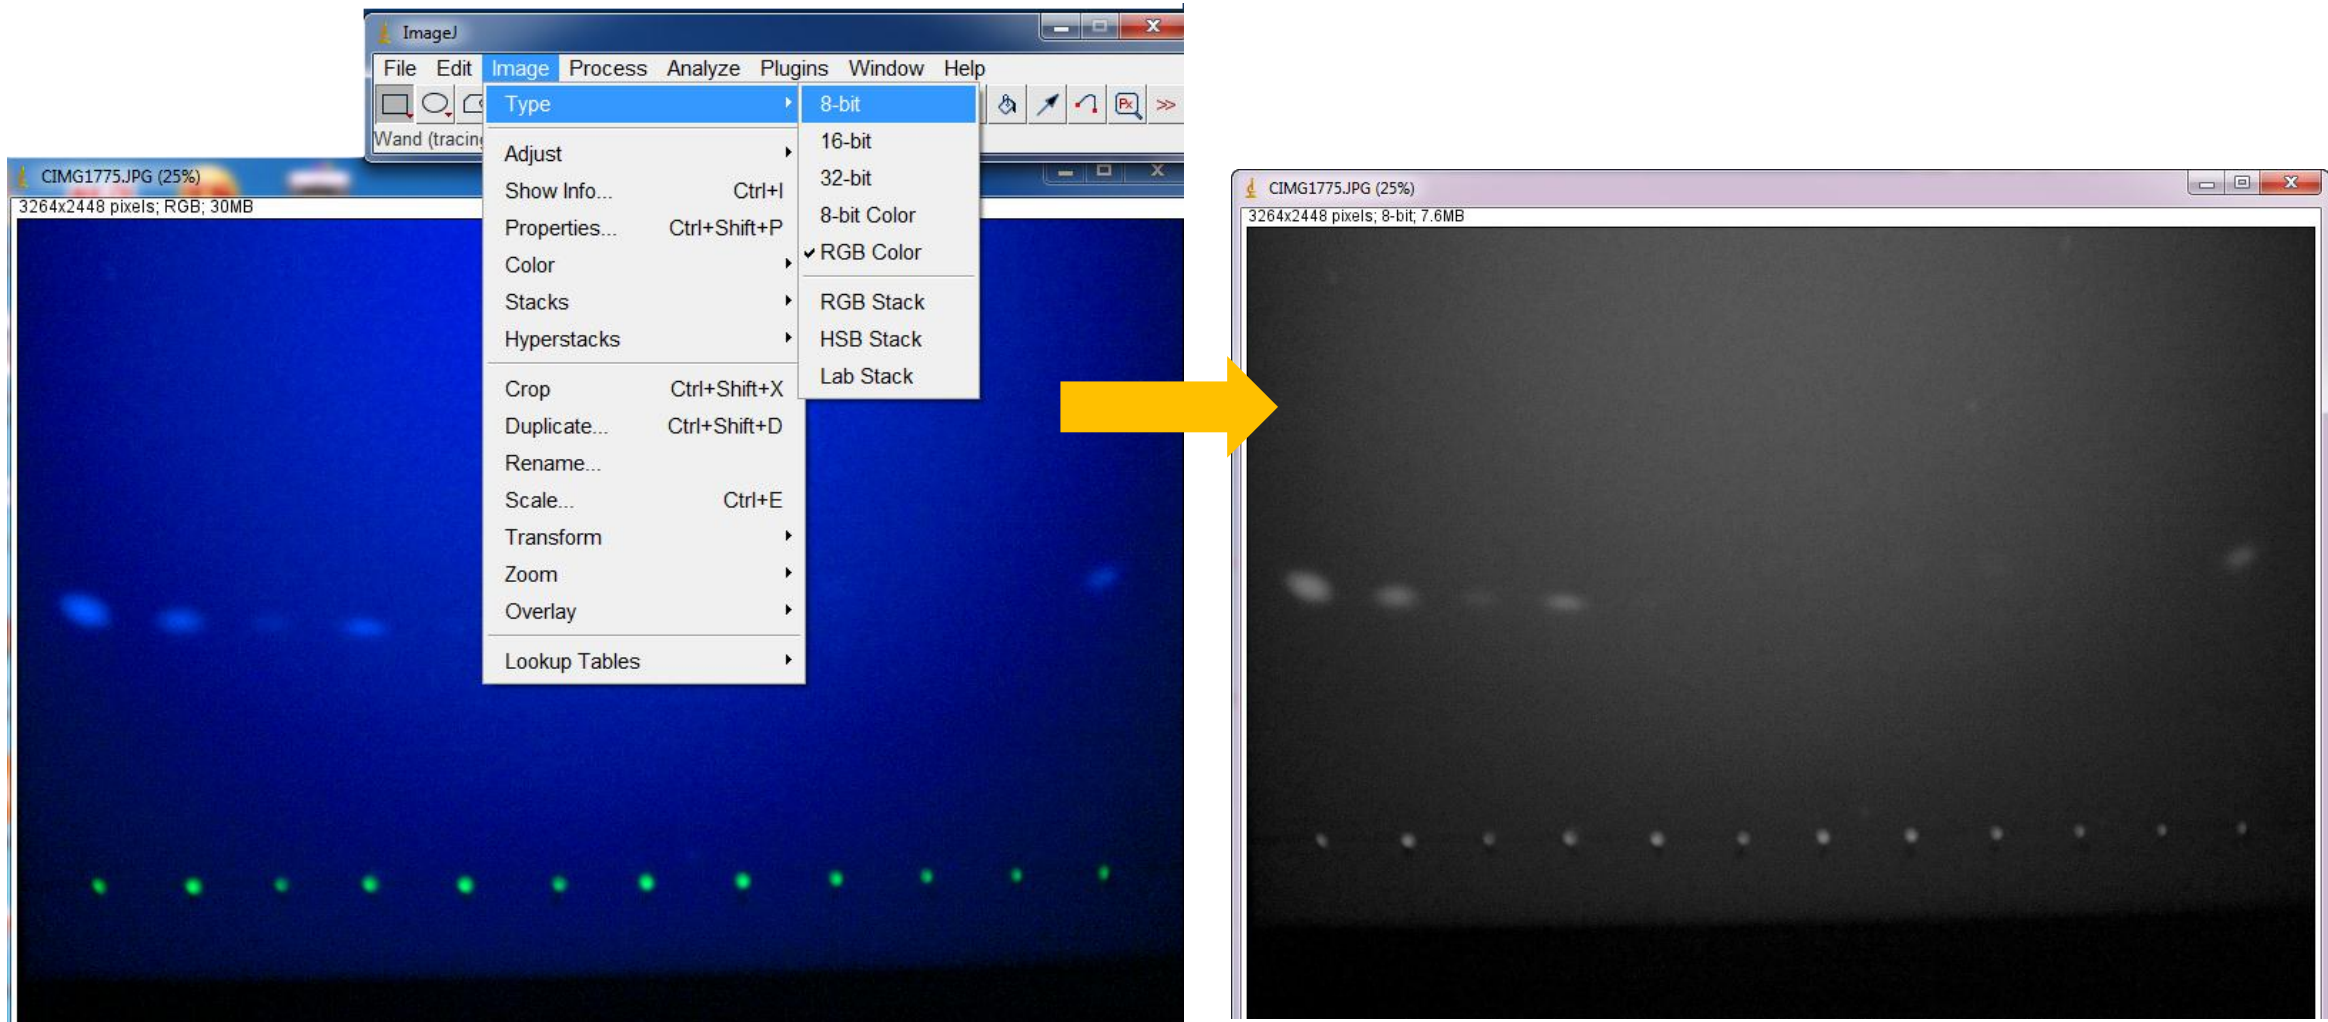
ImageJ

File Edit Image Process Analyze Plugins Window Help

Wand (tracin

CIMG1775.JPG (25%)

3264x2448 pixels; RGB; 30MB

Type
Adjust
Show Info... Ctrl+I
Properties... Ctrl+Shift+P
Color
Stacks
Hyperstacks
Crop Ctrl+Shift+X
Duplicate... Ctrl+Shift+D
Rename...
Scale... Ctrl+E
Transform
Zoom
Overlay
Lookup Tables

8-bit
16-bit
32-bit
8-bit Color
✔ RGB Color
RGB Stack
HSB Stack
Lab Stack

CIMG1775.JPG (25%)

3264x2448 pixels; 8-bit; 7.6MB